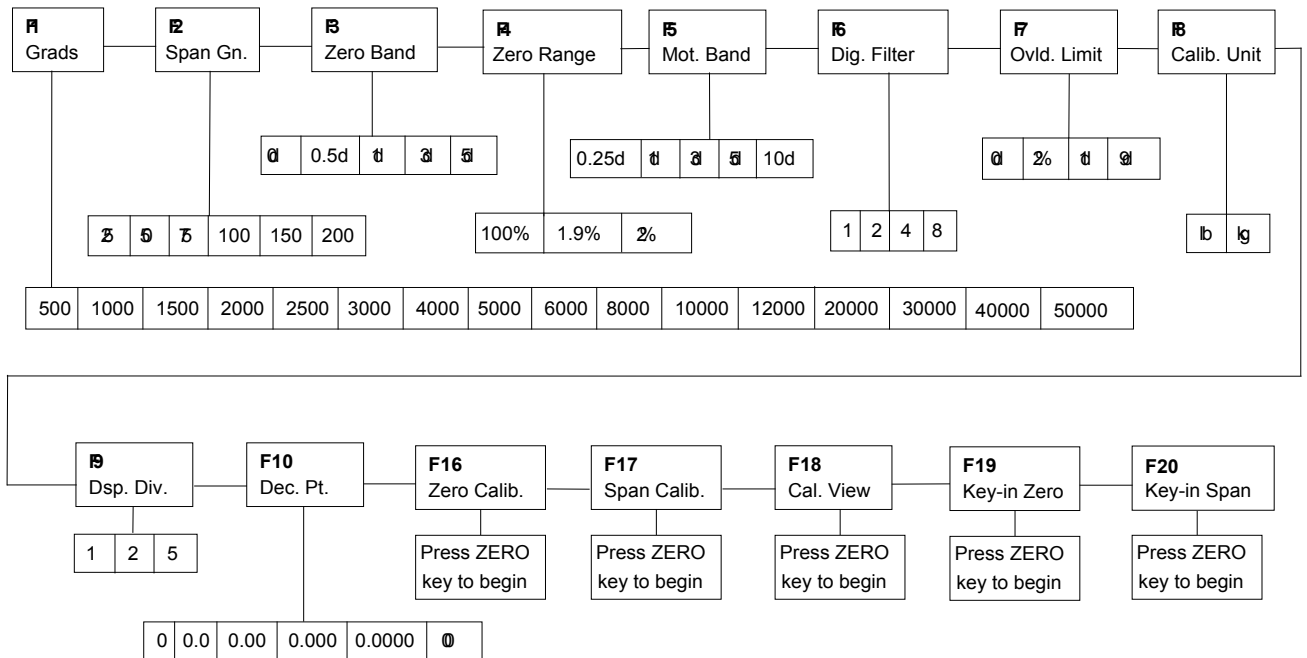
F1
Grads

F2
Span Gn.

F3
Zero Band

F4
Zero Range

F5
Mot. Band

F6
Dig. Filter

F7
Ovld. Limit

F8
Calib. Unit

| 0d | 0.5d | 1d | 3d | 5d |
|---|---|---|---|---|

| 0.25d | 1d | 3d | 5d | 10d |
|---|---|---|---|---|

| 0d | 2% | 1d | 9d |
|---|---|---|---|

| 25 | 50 | 75 | 100 | 150 | 200 |
|---|---|---|---|---|---|

| 100% | 1.9% | 2% |
|---|---|---|

| 1 | 2 | 4 | 8 |
|---|---|---|---|

| lb | kg |
|---|---|

| 500 | 1000 | 1500 | 2000 | 2500 | 3000 | 4000 | 5000 | 6000 | 8000 | 10000 | 12000 | 20000 | 30000 | 40000 | 50000 |
|---|---|---|---|---|---|---|---|---|---|---|---|---|---|---|---|

F9
Dsp. Div.

F10
Dec. Pt.

F16
Zero Calib.

F17
Span Calib.

F18
Cal. View

F19
Key-in Zero

F20
Key-in Span

| 1 | 2 | 5 |
|---|---|---|

Press ZERO key to begin

Press ZERO key to begin

Press ZERO key to begin

Press ZERO key to begin

Press ZERO key to begin

| 0 | 0.0 | 0.00 | 0.000 | 0.0000 | 00 |
|---|---|---|---|---|---|